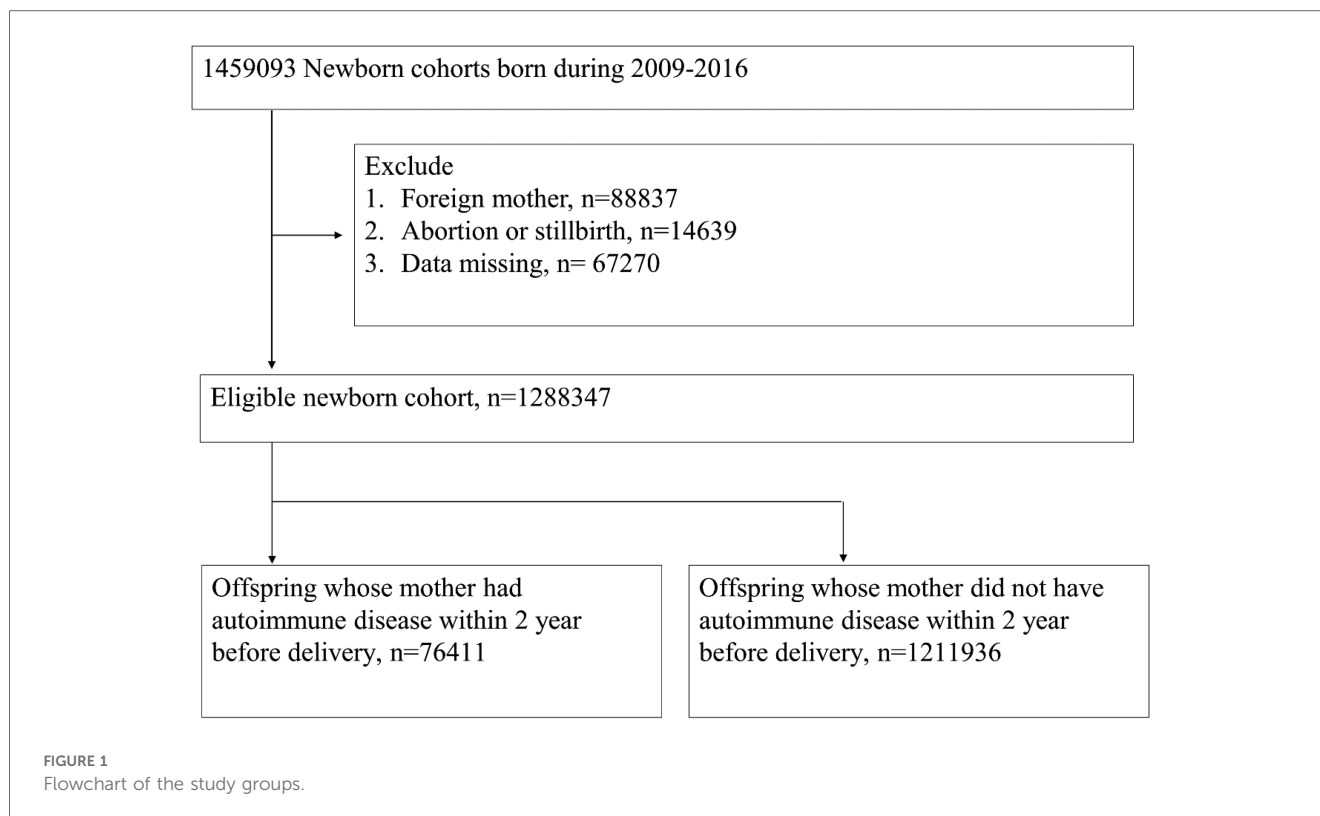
1459093 Newborn cohorts born during 2009-2016

Exclude
1. Foreign mother, n=88837
2. Abortion or stillbirth, n=14639
3. Data missing, n= 67270

Eligible newborn cohort, n=1288347

Offspring whose mother had autoimmune disease within 2 year before delivery, n=76411

Offspring whose mother did not have autoimmune disease within 2 year before delivery, n=1211936

FIGURE 1
Flowchart of the study groups.